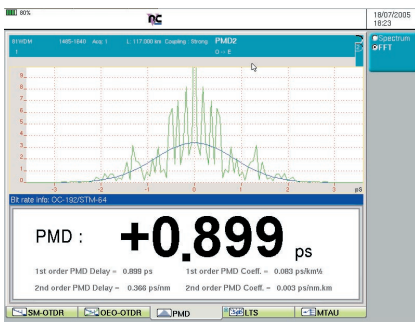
80%

18/07/2005
18:23

RFWDM 1465-1640 Acq: 1 L: 117.000 km Coupling: Strong PMD2
1 O→E

Spectrum
FFT

8
7
6
5
4
3
2
1
-3 -2 -1 0 1 2 3 ps

Bit rate info: OC-192/STM-64

PMD : +0.899 ps

1st order PMD Delay = 0.899 ps
1st order PMD Coeff. = 0.083 ps/km½
2nd order PMD Delay = 0.366 ps/nm
2nd order PMD Coeff. = 0.003 ps/nm.km

SM-OTDR
OEO-OTDR
PMD
LTS
MTAU